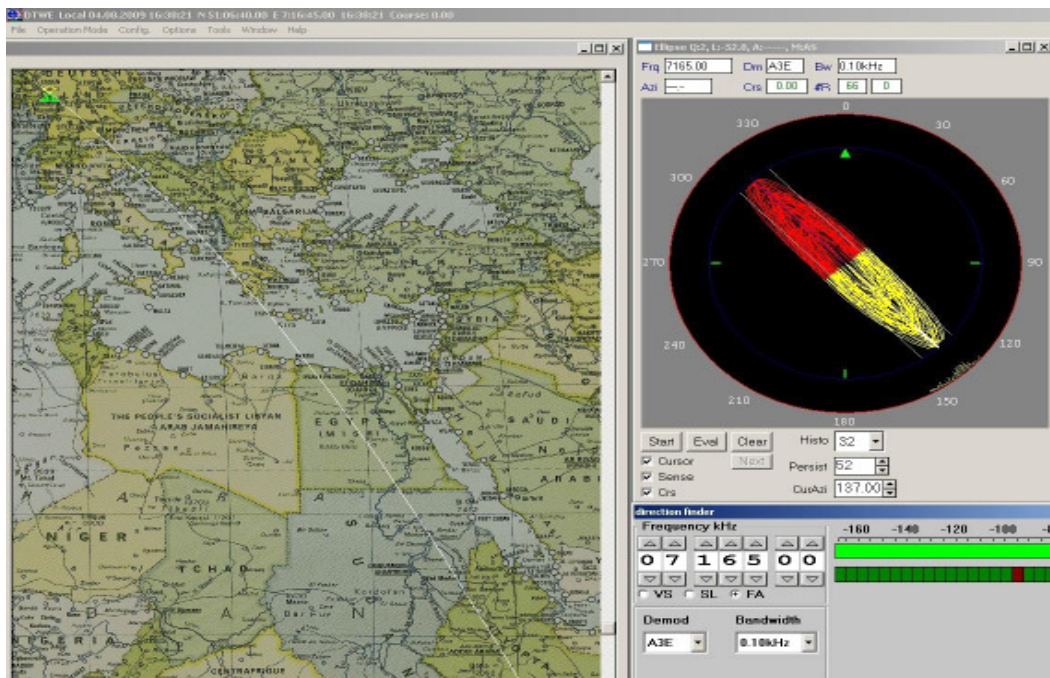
DTWE Local 04.08.2009 16:38:21 N 51:06:40.00 E 7:16:45.00 16:38:21 Course: 0.00
File Operation Mode Config. Options Tools Window Help

Ellipse Qs2, L:-52.0, Az:-----, McAS
Frq 7165.00 Dm A3E Bw 0.10kHz
Azi --.- Crs 0.00 #R 66 0

0 30 60 90 120 150 180 210 240 270 300 330

Start Eval Clear Histo 32
Next
Cursor Persist 52
Sense CusAzi 137.00
Crs

direction finder
Frequency kHz
0 7 1 6 5 0 0
VS SL FA
Demod Bandwidth
A3E 0.10kHz
-160 -140 -120 -100

DEUTSCH
ROMANIA
BULGARIA
SYRIA
THE PEOPLE'S SOCIALIST LIBYAN ARAB JAMAHIRIYA
EGYPT
SAUDI
ARABI
NIGER
TCHAD
SUDAN
NIGERIA
CENTRAFRIQUE
Kordofan
Fezzan